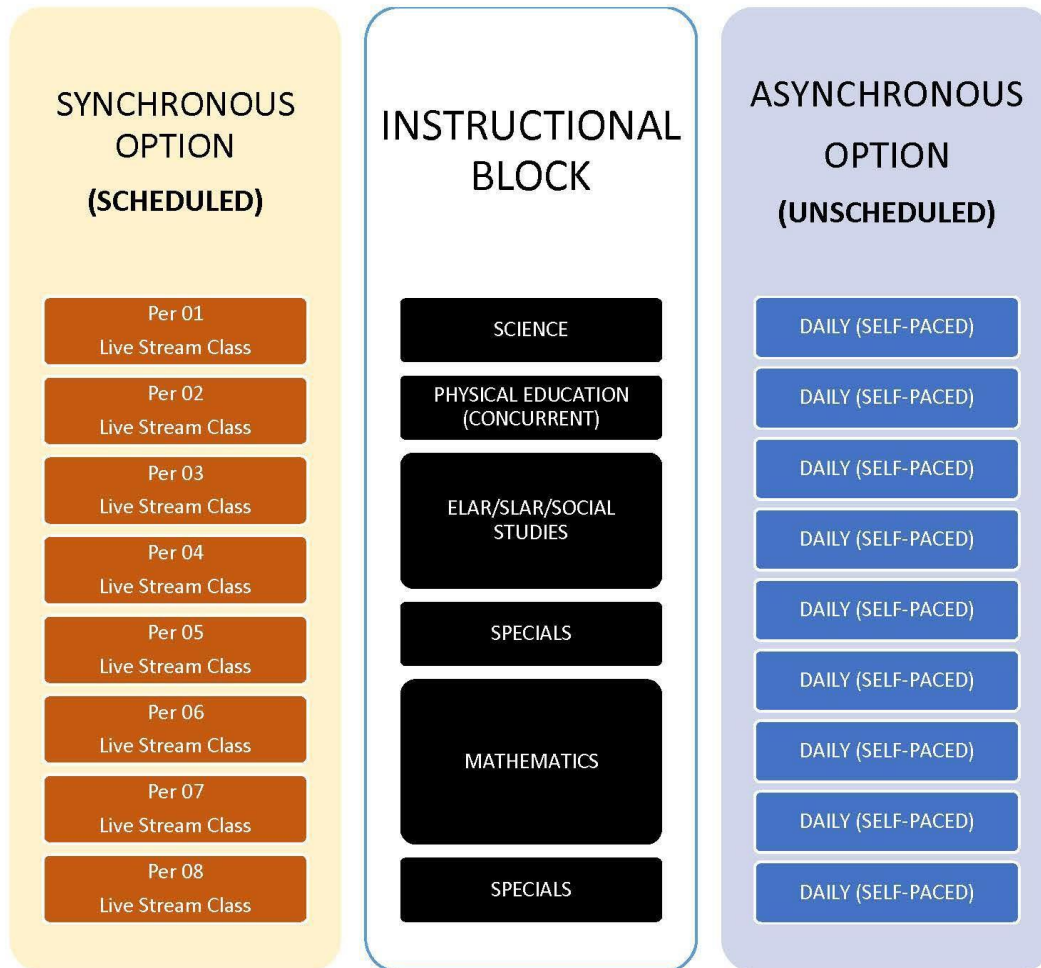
SYNCHRONOUS OPTION
(SCHEDULED)

Per 01
Live Stream Class

Per 02
Live Stream Class

Per 03
Live Stream Class

Per 04
Live Stream Class

Per 05
Live Stream Class

Per 06
Live Stream Class

Per 07
Live Stream Class

Per 08
Live Stream Class

INSTRUCTIONAL BLOCK

SCIENCE

PHYSICAL EDUCATION (CONCURRENT)

ELAR/SLAR/SOCIAL STUDIES

SPECIALS

MATHEMATICS

SPECIALS

ASYNCHRONOUS OPTION
(UNSCHEDULED)

DAILY (SELF-PACED)

DAILY (SELF-PACED)

DAILY (SELF-PACED)

DAILY (SELF-PACED)

DAILY (SELF-PACED)

DAILY (SELF-PACED)

DAILY (SELF-PACED)

DAILY (SELF-PACED)

DAILY (SELF-PACED)